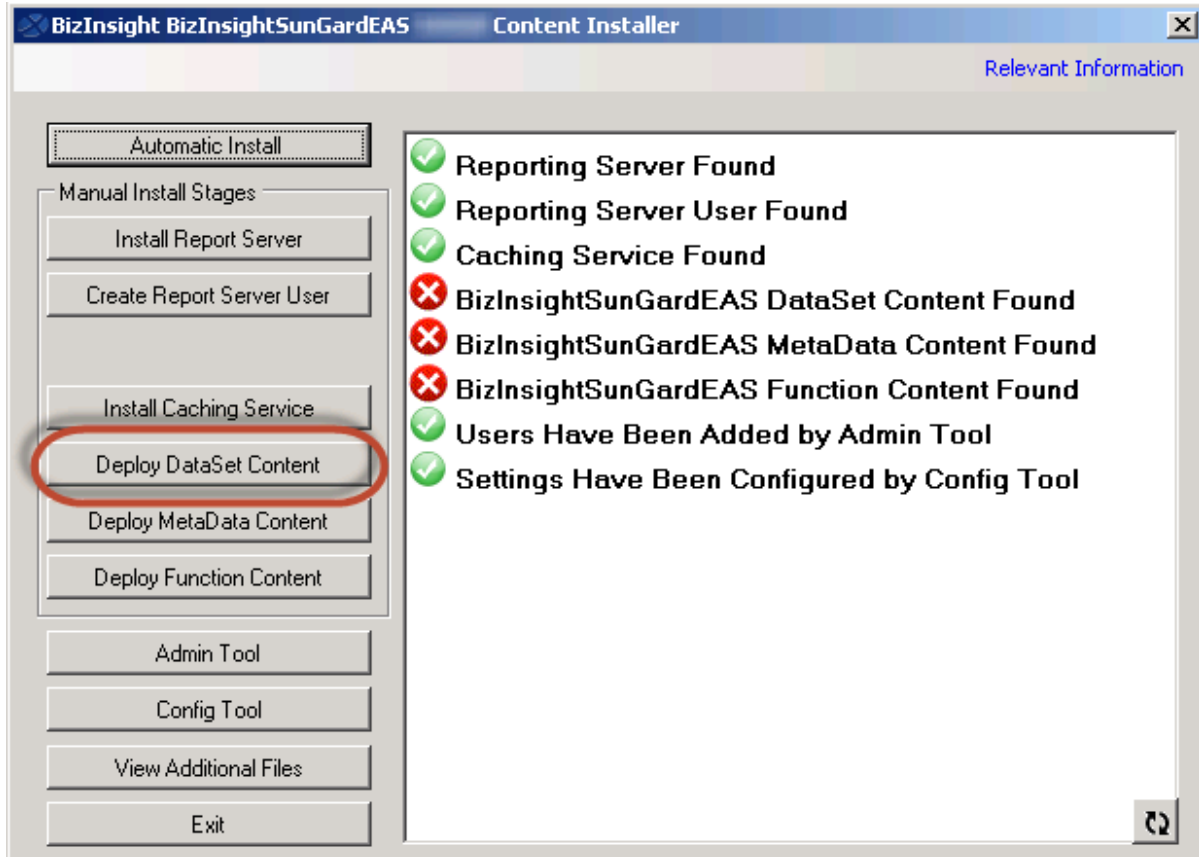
BizInsight BizInsightSunGardEAS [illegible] Content Installer

Relevant Information

Automatic Install

Manual Install Stages

Install Report Server

Create Report Server User

Install Caching Service

Deploy DataSet Content

Deploy MetaData Content

Deploy Function Content

Admin Tool

Config Tool

View Additional Files

Exit

Reporting Server Found

Reporting Server User Found

Caching Service Found

BizInsightSunGardEAS DataSet Content Found

BizInsightSunGardEAS MetaData Content Found

BizInsightSunGardEAS Function Content Found

Users Have Been Added by Admin Tool

Settings Have Been Configured by Config Tool